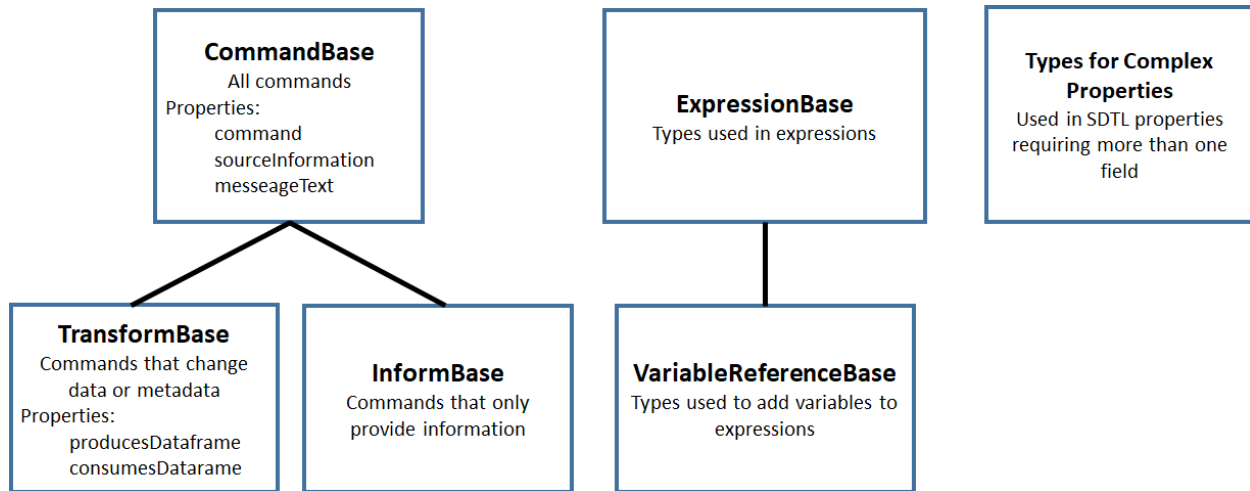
CommandBase
All commands
Properties:
command
sourceInformation
messeageText

ExpressionBase
Types used in expressions

Types for Complex Properties
Used in SDTL properties requiring more than one field

TransformBase
Commands that change data or metadata
Properties:
producesDataframe
consumesDatarame

InformBase
Commands that only provide information

VariableReferenceBase
Types used to add variables to expressions